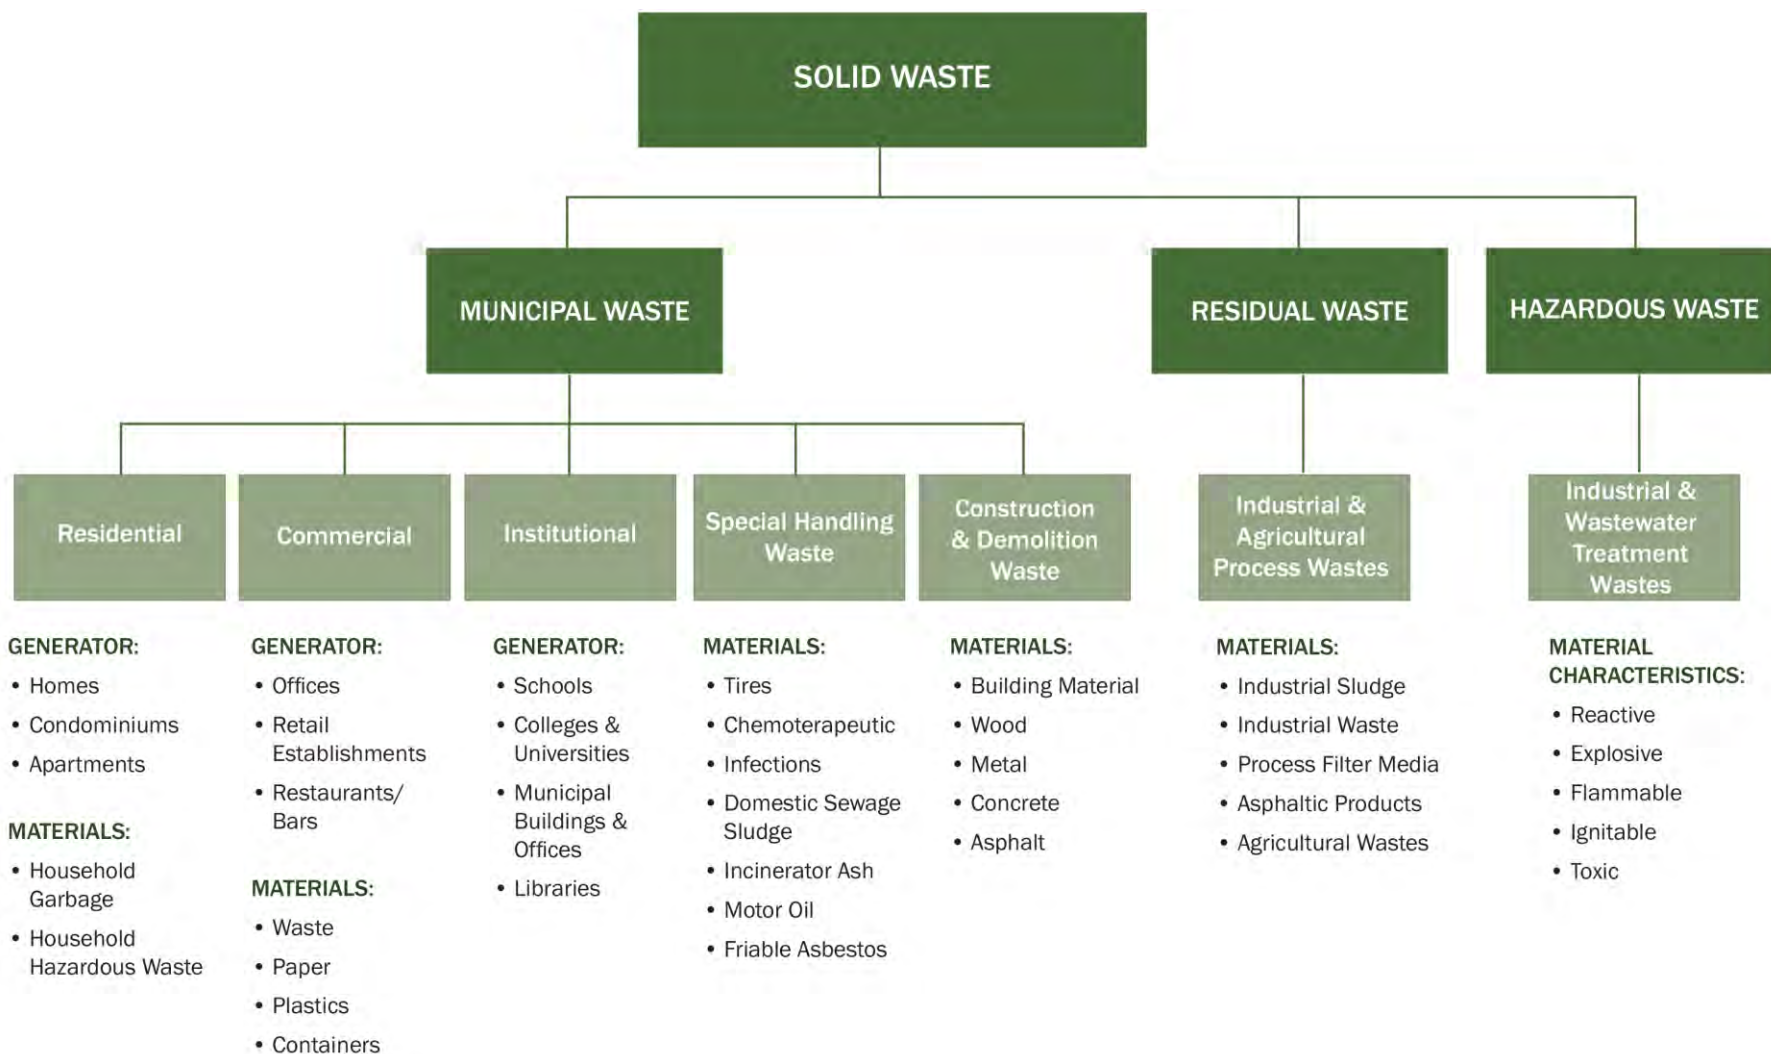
SOLID WASTE

MUNICIPAL WASTE

RESIDUAL WASTE

HAZARDOUS WASTE

Residential

Commercial

Institutional

Special Handling Waste

Construction & Demolition Waste

Industrial & Agricultural Process Wastes

Industrial & Wastewater Treatment Wastes

GENERATOR:
• Homes
• Condominiums
• Apartments

MATERIALS:
• Household Garbage
• Household Hazardous Waste

GENERATOR:
• Offices
• Retail Establishments
• Restaurants/ Bars

MATERIALS:
• Waste
• Paper
• Plastics
• Containers

GENERATOR:
• Schools
• Colleges & Universities
• Municipal Buildings & Offices
• Libraries

MATERIALS:
• Tires
• Chemoterapeutic
• Infections
• Domestic Sewage Sludge
• Incinerator Ash
• Motor Oil
• Friable Asbestos

MATERIALS:
• Building Material
• Wood
• Metal
• Concrete
• Asphalt

MATERIALS:
• Industrial Sludge
• Industrial Waste
• Process Filter Media
• Asphaltic Products
• Agricultural Wastes

MATERIAL CHARACTERISTICS:
• Reactive
• Explosive
• Flammable
• Ignitable
• Toxic